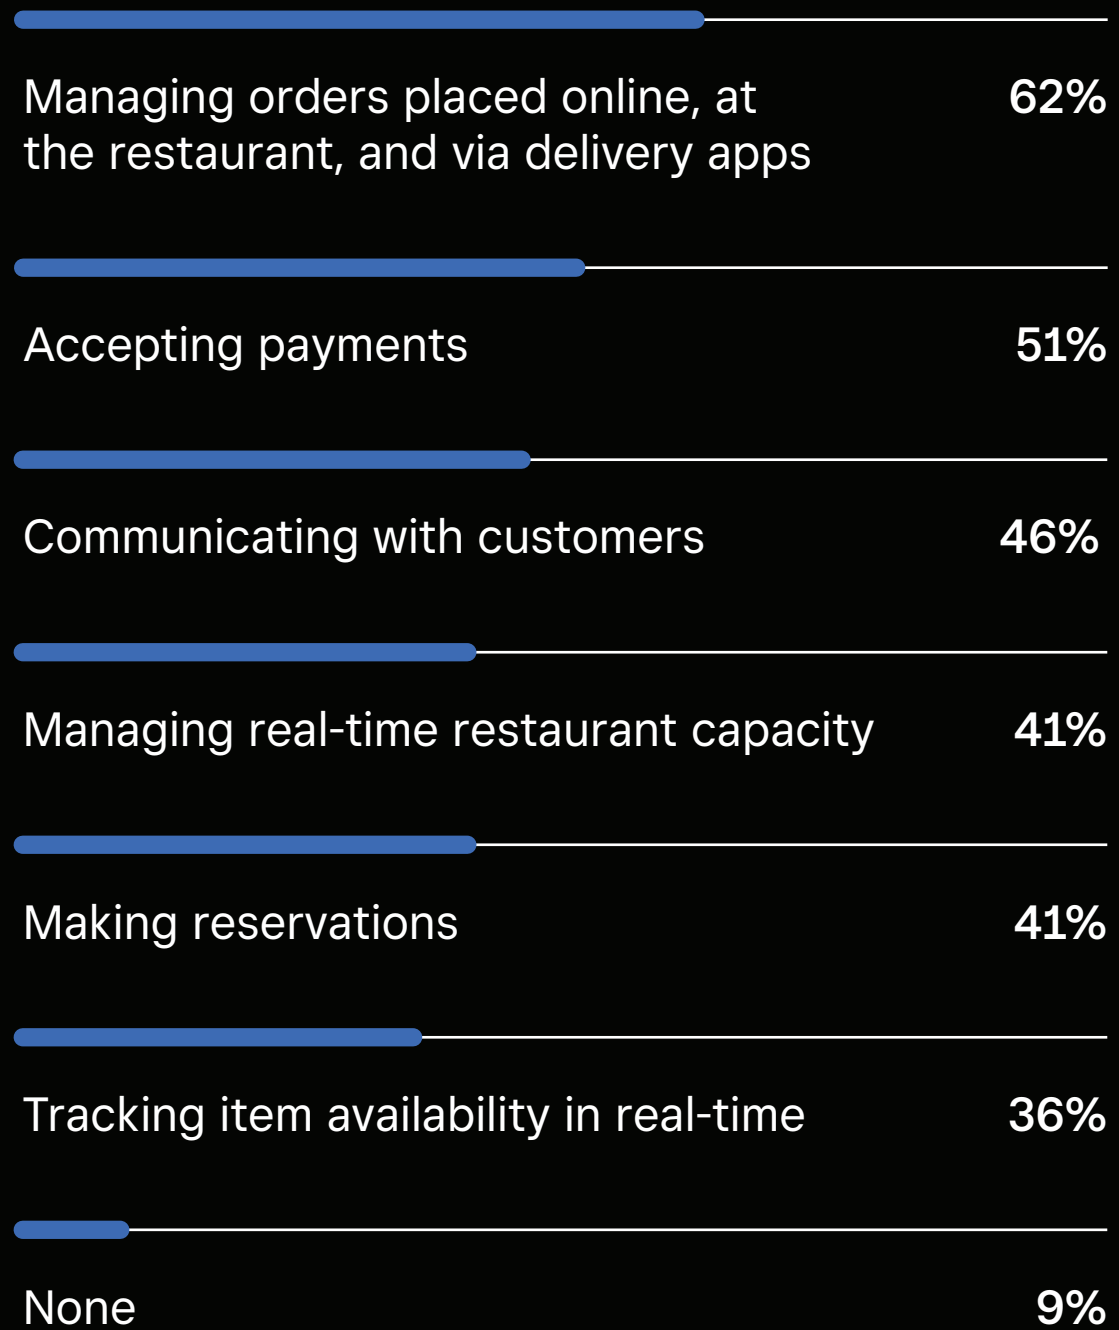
Managing orders placed online, at the restaurant, and via delivery apps 62%

Accepting payments 51%

Communicating with customers 46%

Managing real-time restaurant capacity 41%

Making reservations 41%

Tracking item availability in real-time 36%

None 9%